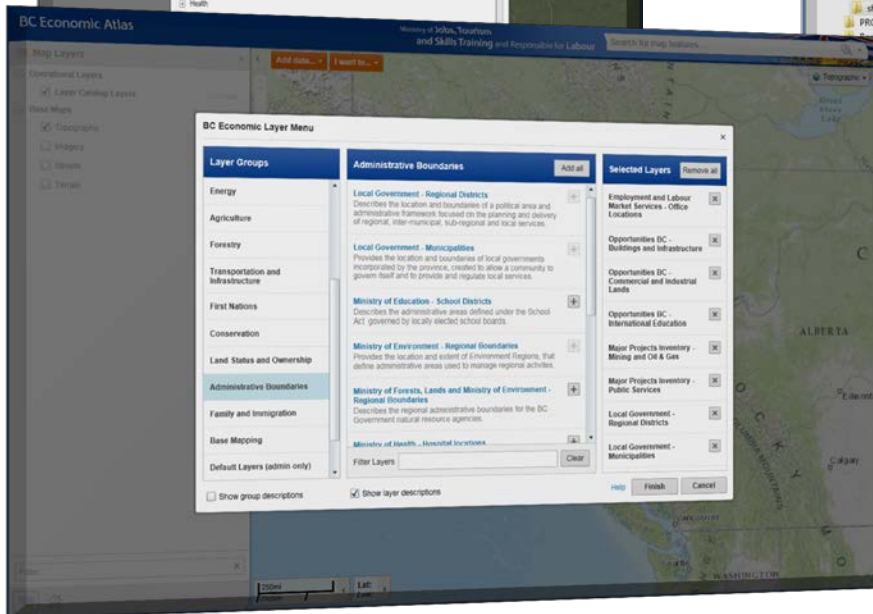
Health

BC Economic Atlas

Ministry of Jobs, Tourism and Skills Training and Responsible for Labour

Search for map features

Map Layers

Operational Layers

Layer Catalog Layers

Base Maps

Topographic

Imagery

Streets

Terrain

Add data... I want to...

Topographic

BC Economic Layer Menu

Layer Groups

Energy

Agriculture

Forestry

Transportation and Infrastructure

First Nations

Conservation

Land Status and Ownership

Administrative Boundaries

Family and Immigration

Base Mapping

Default Layers (admin only)

Show group descriptions

Administrative Boundaries

Add all

Local Government - Regional Districts
Describes the location and boundaries of a political area and administrative framework focused on the planning and delivery of regional, inter-municipal, sub-regional and local services.

Local Government - Municipalities
Provides the location and boundaries of local governments incorporated by the province, created to allow a community to govern itself and to provide and regulate local services.

Ministry of Education - School Districts
Describes the administrative areas defined under the School Act governed by locally elected school boards.

Ministry of Environment - Regional Boundaries
Provides the location and extent of Environment Regions, that define administrative areas used to manage regional activities.

Ministry of Forests, Lands and Ministry of Environment - Regional Boundaries
Describes the regional administrative boundaries for the BC Government natural resource agencies.

Ministry of Health - Hospital locations

Filter Layers

Clear

Show layer descriptions

Selected Layers

Remove all

Employment and Labour Market Services - Office Locations

Opportunities BC - Buildings and Infrastructure

Opportunities BC - Commercial and Industrial Lands

Opportunities BC - International Education

Major Projects Inventory - Mining and Oil & Gas

Major Projects Inventory - Public Services

Local Government - Regional Districts

Local Government - Municipalities

Help

Finish

Cancel

ALBERTA

Edmonton

Calgary

WASHINGTON

250mi

Lat: